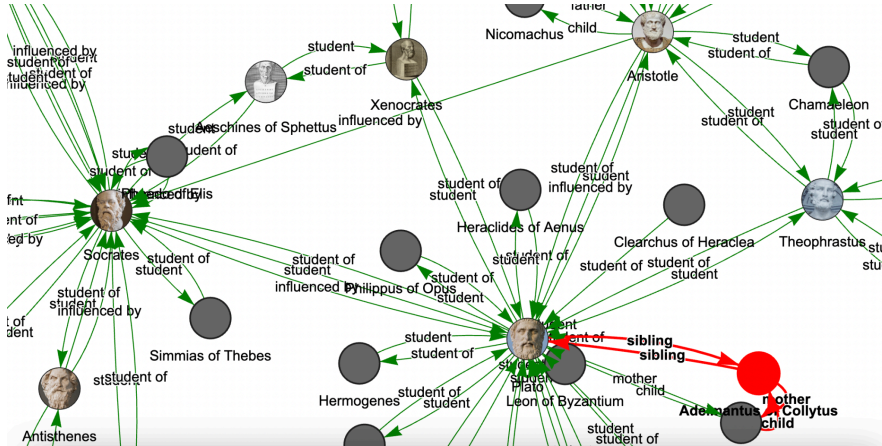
father
child
Nicomachus
Aristotle
student
student of
Chamaeleon
student
student of
student of
student
influenced by
student of
student of
influenced by
student
student of
Aeschines of Sphettus
Xenocrates
influenced by
student
student of
Phaedo of Elis
student of
student of
influenced by
Socrates
student of
student
student of
student
influenced by
student of
student
student of
influenced by
Simmias of Thebes
student of
student
student
student
Antisthenes
Heraclides of Aenus
Clearchus of Heraclea
Theophrastus
student of
student of
student
student of
student
Philippus of Opus
student
student
student of
student of
student
Hermogenes
Plato
Leon of Byzantium
sibling
sibling
mother
child
Adeimantus
mother
Collytus
child
student of
student
student of